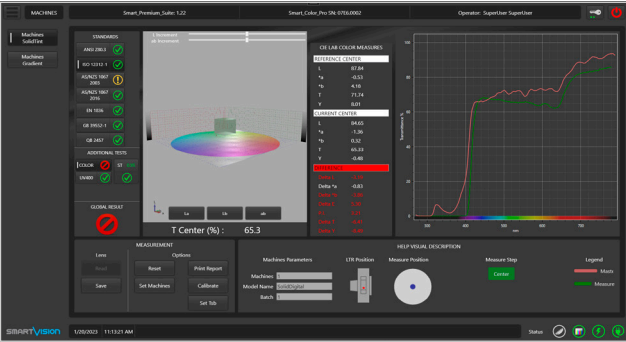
MACHINES

Smart_Premium_Suite: 1.22

Smart_Color_Pro SN: 07E6.0062

Operator: SuperUser SuperUser

Machines SolidTint

Machines Gradient

STANDARDS

ANSI Z80.3

ISO 12312-1

AS/NZS 1067 2003

AS/NZS 1067 2016

EN 1836

GB 39552-1

GB 2457

ADDITIONAL TESTS

COLOR

ST

UV400

GLOBAL RESULT

L Increment

ab Increment

La

Lb

ab

T Center (%) : 65.3

CIE LAB COLOR MEASURES

REFERENCE CENTER

| L | 87.84 |
|---|---|
| *a | -0.53 |
| *b | 4.16 |
| T | 71.74 |
| Y | 0.01 |

CURRENT CENTER

| L | 84.65 |
|---|---|
| *a | -1.36 |
| *b | 0.32 |
| T | 65.33 |
| Y | -0.48 |

Delta *a -0.83

Transmittance %

100

80

60

40

20

300

400

500

600

700

nm

Lens

Read

Save

MEASUREMENT

Options

Reset

Print Report

Set Machines

Calibrate

Set Tdb

HELP VISUAL DESCRIPTION

Machines Parameters

Machines:

Model Name: SolidDigital

Batch:

LTR Position

Measure Position

Measure Step

Center

Legend

Mask

Measure

SMARTVISION

1/20/2023 11:13:21 AM

Status